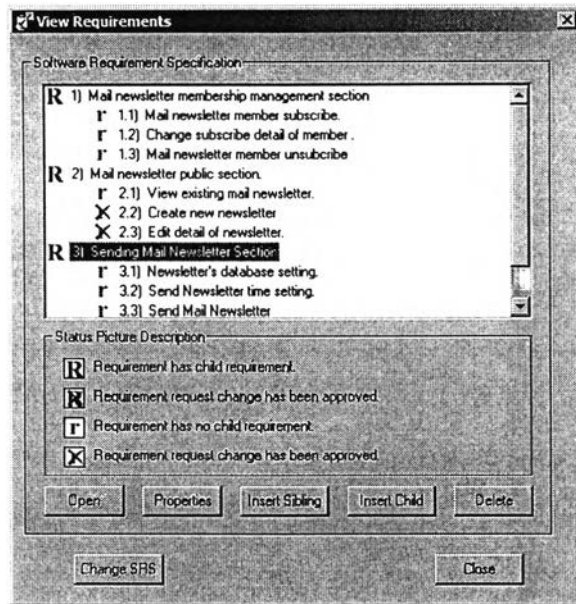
View Requirements

Software Requirement Specification

R 1) Mail newsletter membership management section
r 1.1) Mail newsletter member subscribe.
r 1.2) Change subscribe detail of member .
r 1.3) Mail newsletter member unsubcribe
R 2) Mail newsletter public section.
r 2.1) View existing mail newsletter.
X 2.2) Create new newsletter
X 2.3) Edit detail of newsletter.
R 3) Sending Mail Newsletter Section
r 3.1) Newsletter's database setting.
r 3.2) Send Newsletter time setting.
r 3.3) Send Mail Newsletter

Status Picture Description

R Requirement has child requirement.
R Requirement request change has been approved.
r Requirement has no child requirement.
X Requirement request change has been approved.

Open Properties Insert Sibling Insert Child Delete

Change SRS Close